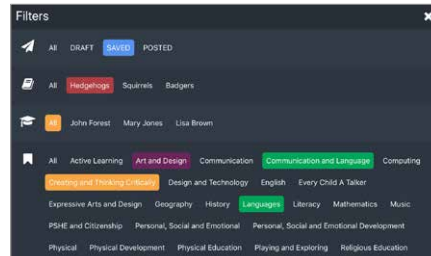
Filters

All DRAFT SAVED POSTED

All Hedgehogs Squirrels Badgers

All John Forest Mary Jones Lisa Brown

All Active Learning Art and Design Communication Communication and Language Computing
Creating and Thinking Critically Design and Technology English Every Child A Talker
Expressive Arts and Design Geography History Languages Literacy Mathematics Music
PSHE and Citizenship Personal, Social and Emotional Personal, Social and Emotional Development
Physical Physical Development Physical Education Playing and Exploring Religious Education